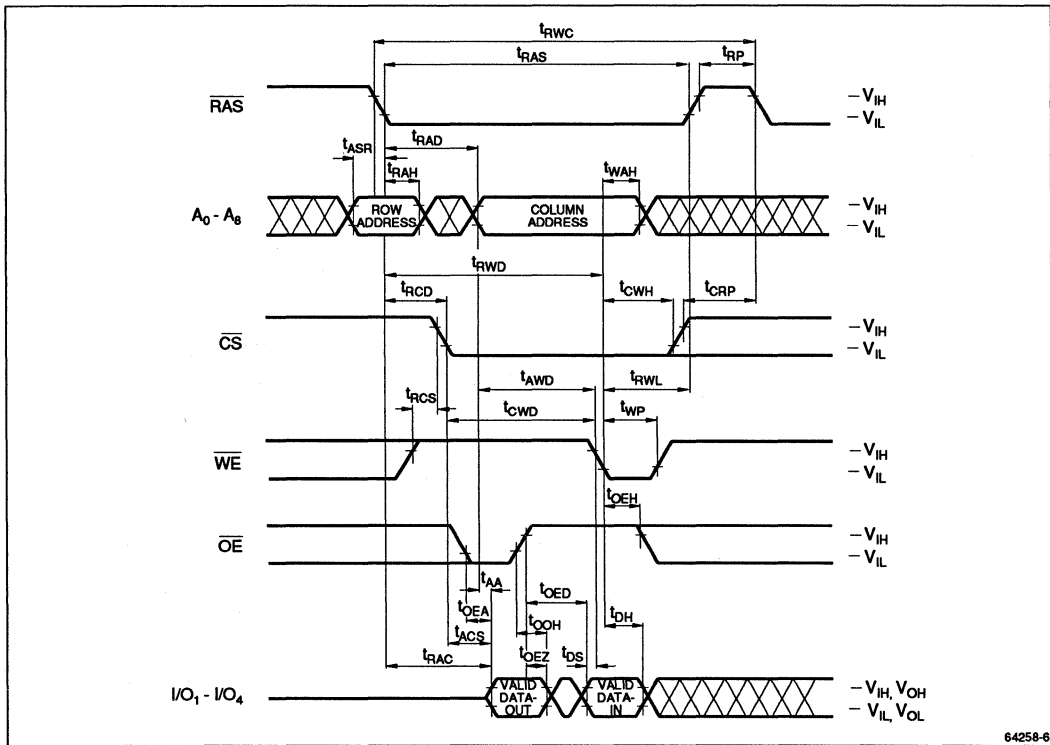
$t_{RWC}$
$t_{RAS}$
$t_{RP}$
$\overline{RAS}$
$-V_{IH}$
$-V_{IL}$
$t_{ASR}$
$t_{RAD}$
$t_{RAH}$
$t_{WAH}$
$A_0 - A_8$
ROW ADDRESS
COLUMN ADDRESS
$-V_{IH}$
$-V_{IL}$
$t_{RWD}$
$t_{RCD}$
$t_{CWH}$
$t_{CRP}$
$\overline{CS}$
$-V_{IH}$
$-V_{IL}$
$t_{AWD}$
$t_{RWL}$
$t_{RCS}$
$t_{CWD}$
$t_{WP}$
$\overline{WE}$
$-V_{IH}$
$-V_{IL}$
$t_{OEH}$
$\overline{OE}$
$-V_{IH}$
$-V_{IL}$
$t_{AA}$
$t_{OED}$
$t_{OEA}$
$t_{ACS}$
$t_{OOH}$
$t_{DH}$
$t_{RAC}$
$t_{OEZ}$
$t_{DS}$
$I/O_1 - I/O_4$
VALID DATA-OUT
VALID DATA-IN
$-V_{IH}, V_{OH}$
$-V_{IL}, V_{OL}$
64258-6